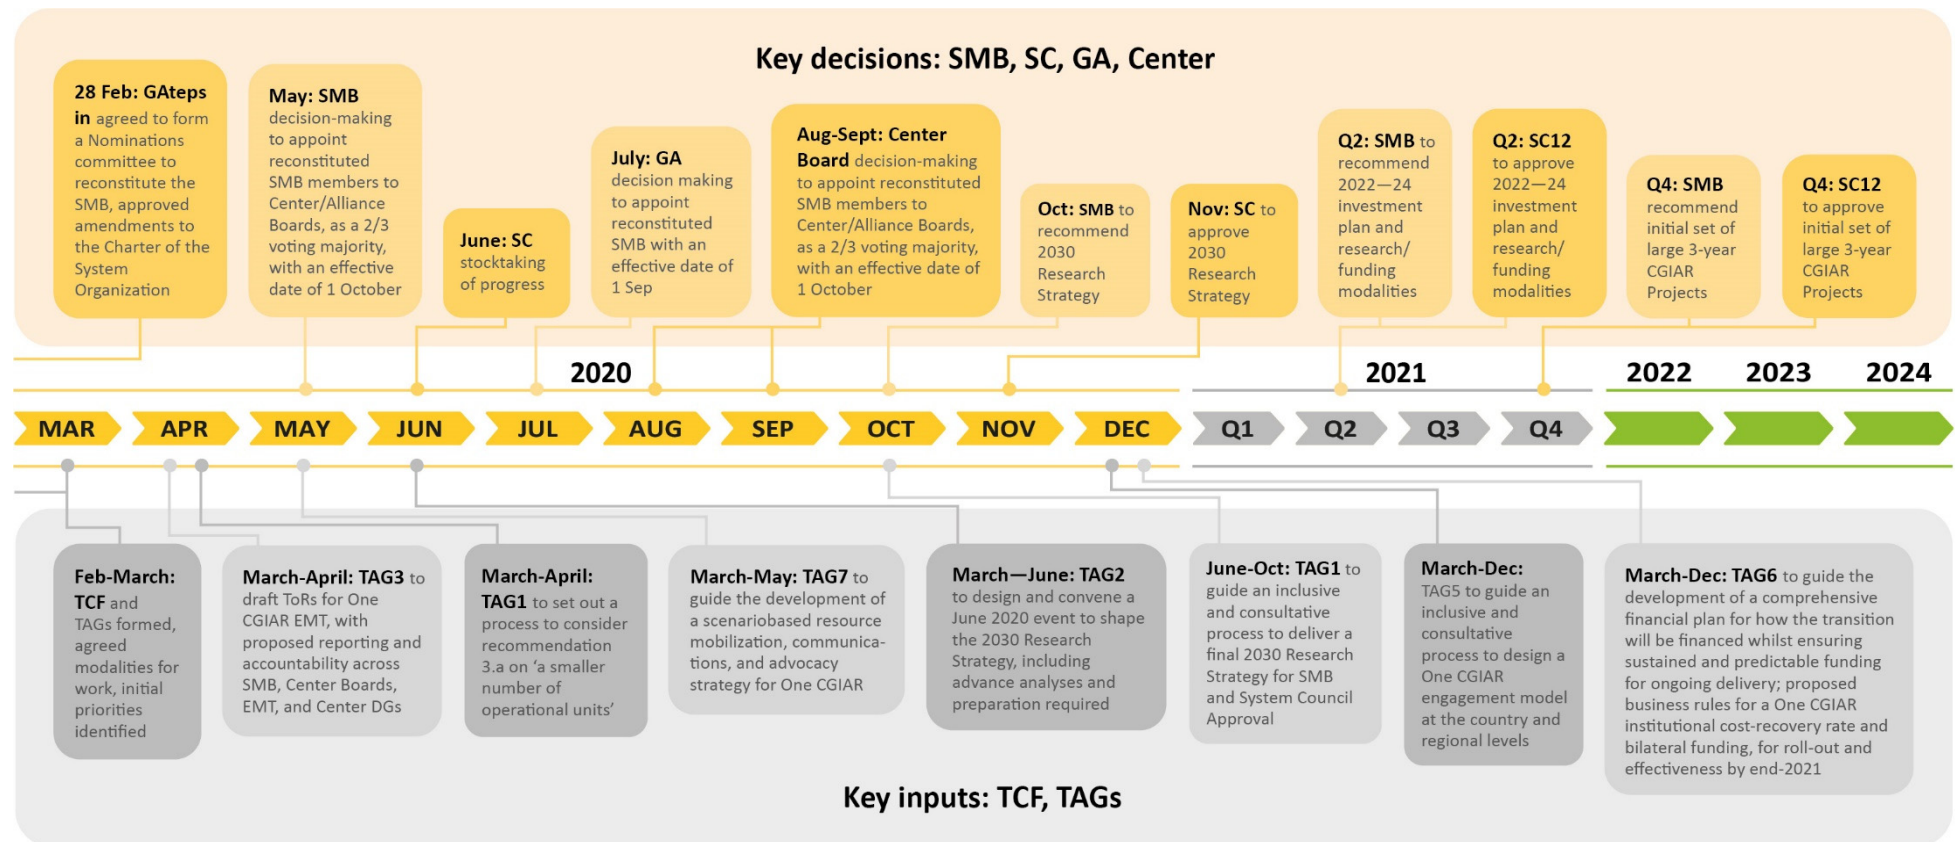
Key decisions: SMB, SC, GA, Center

28 Feb: GAteps in agreed to form a Nominations committee to reconstitute the SMB, approved amendments to the Charter of the System Organization

May: SMB decision-making to appoint reconstituted SMB members to Center/Alliance Boards, as a 2/3 voting majority, with an effective date of 1 October

June: SC stocktaking of progress

July: GA decision making to appoint reconstituted SMB with an effective date of 1 Sep

Aug-Sept: Center Board decision-making to appoint reconstituted SMB members to Center/Alliance Boards, as a 2/3 voting majority, with an effective date of 1 October

Oct: SMB to recommend 2030 Research Strategy

Nov: SC to approve 2030 Research Strategy

Q2: SMB to recommend 2022—24 investment plan and research/ funding modalities

Q2: SC12 to approve 2022—24 investment plan and research/ funding modalities

Q4: SMB recommend initial set of large 3-year CGIAR Projects

Q4: SC12 to approve initial set of large 3-year CGIAR Projects

2020

2021

2022

2023

2024

MAR APR MAY JUN JUL AUG SEP OCT NOV DEC Q1 Q2 Q3 Q4

Feb-March: TCF and TAGs formed, agreed modalities for work, initial priorities identified

March-April: TAG3 to draft ToRs for One CGIAR EMT, with proposed reporting and accountability across SMB, Center Boards, EMT, and Center DGs

March-April: TAG1 to set out a process to consider recommendation 3.a on 'a smaller number of operational units'

March-May: TAG7 to guide the development of a scenariobased resource mobilization, communications, and advocacy strategy for One CGIAR

March—June: TAG2 to design and convene a June 2020 event to shape the 2030 Research Strategy, including advance analyses and preparation required

June-Oct: TAG1 to guide an inclusive and consultative process to deliver a final 2030 Research Strategy for SMB and System Council Approval

March-Dec: TAG5 to guide an inclusive and consultative process to design a One CGIAR engagement model at the country and regional levels

March-Dec: TAG6 to guide the development of a comprehensive financial plan for how the transition will be financed whilst ensuring sustained and predictable funding for ongoing delivery; proposed business rules for a One CGIAR institutional cost-recovery rate and bilateral funding, for roll-out and effectiveness by end-2021

Key inputs: TCF, TAGs